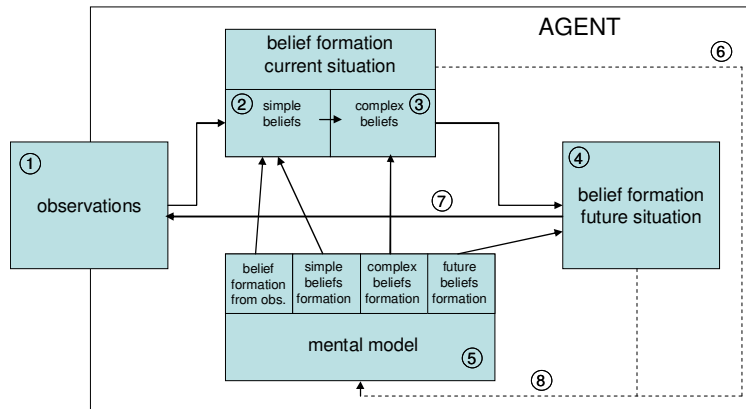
AGENT

belief formation current situation

② simple beliefs

complex beliefs ③

⑥

①

observations

④

belief formation future situation

⑦

| belief formation from obs. | simple beliefs formation | complex beliefs formation | future beliefs formation |
|---|---|---|---|

mental model

⑤

⑧